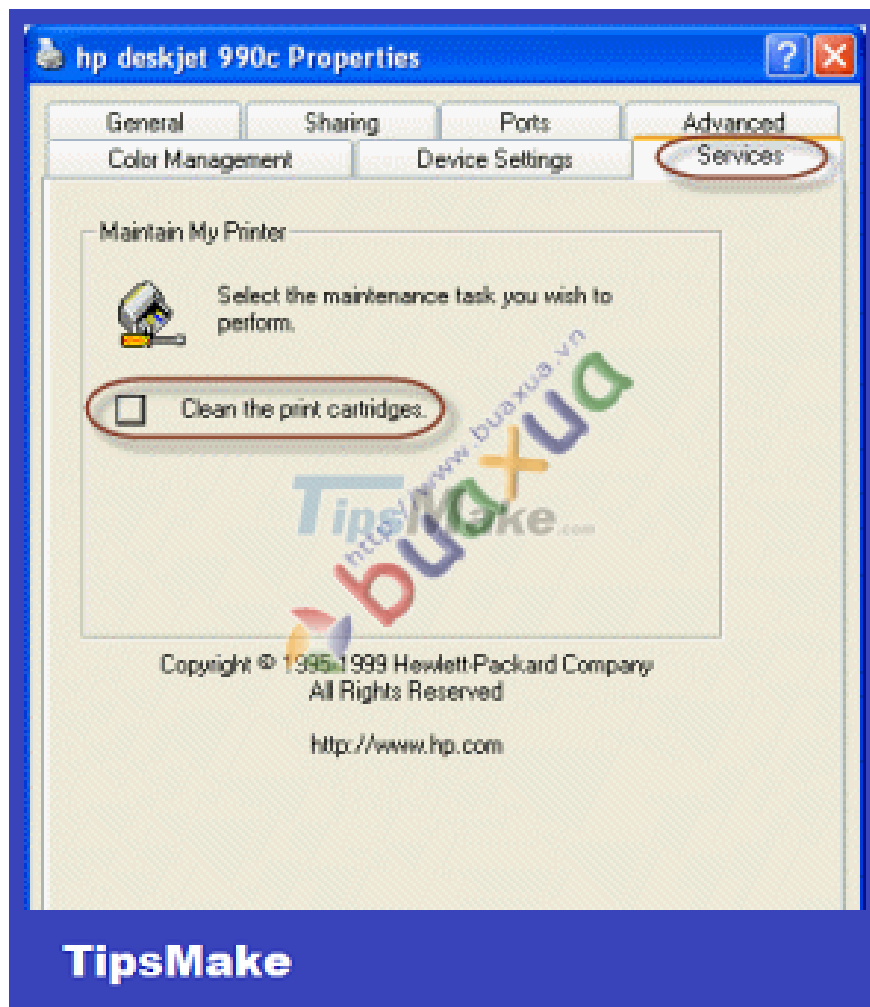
hp deskjet 990c Properties

General | Sharing | Ports | Advanced
Color Management | Device Settings | Services

Maintain My Printer

Select the maintenance task you wish to perform.

Clean the print cartridges.

http://www.buaxua.vn
buaxua
TipsMake.com

Copyright © 1995-1999 Hewlett-Packard Company
All Rights Reserved

http://www.hp.com

TipsMake